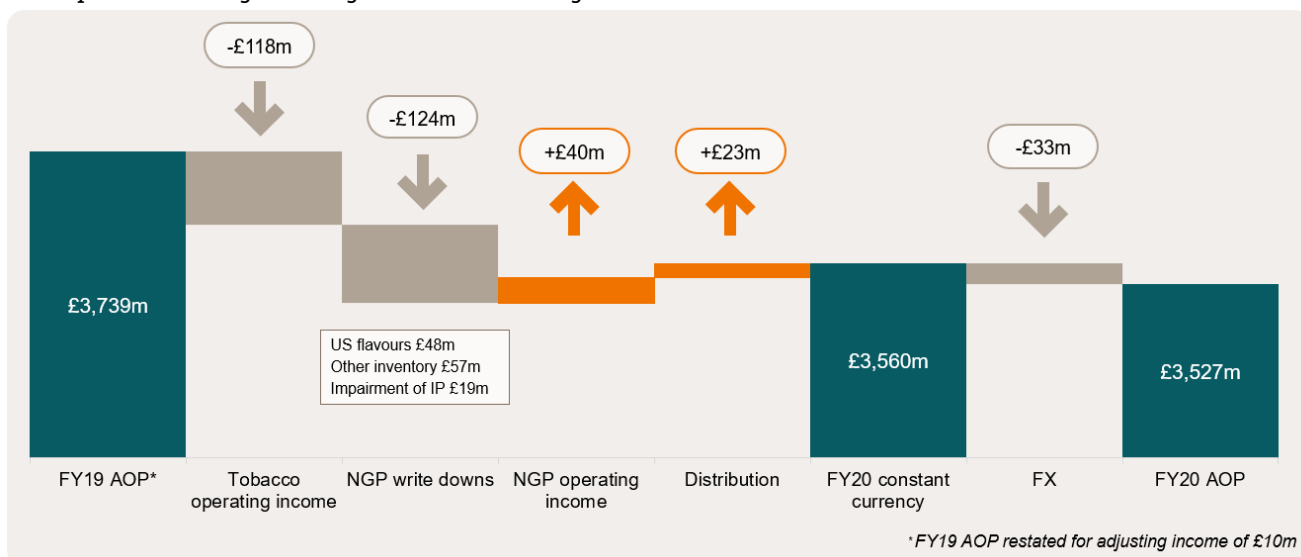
-£118m

-£124m

+£40m

+£23m

-£33m

£3,739m

US flavours £48m
Other inventory £57m
Impairment of IP £19m

£3,560m

£3,527m

FY19 AOP*

Tobacco operating income

NGP write downs

NGP operating income

Distribution

FY20 constant currency

FX

FY20 AOP

*FY19 AOP restated for adjusting income of £10m